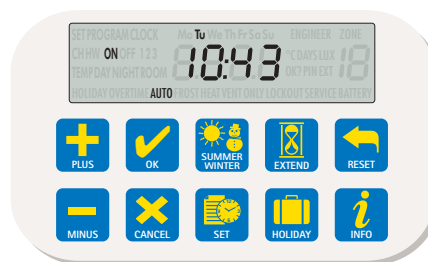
SET PROGRAM CLOCK Mo Tu We Th Fr Sa Su ENGINEER ZONE
CH HW ON OFF 123 10:43 °C DAYS LUX 18
TEMP DAY NIGHT ROOM OK? PIN EXT
HOLIDAY OVERTIME AUTO FROST HEAT VENT ONLY LOCKOUT SERVICE BATTERY

PLUS
OK
SUMMER WINTER
EXTEND
RESET
MINUS
CANCEL
SET
HOLIDAY
INFO